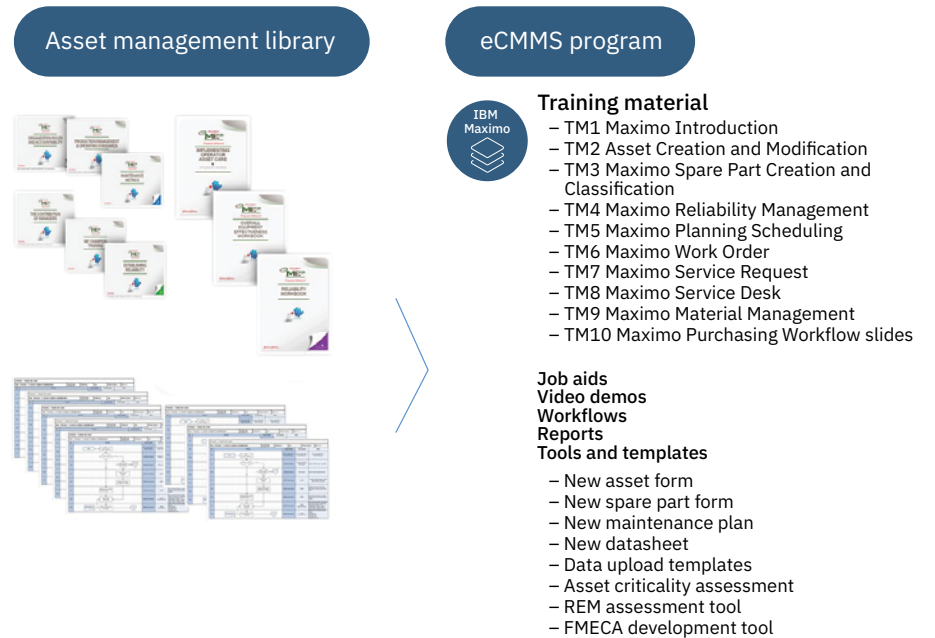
Asset management library

eCMMS program

IBM Maximo

Training material
– TM1 Maximo Introduction
– TM2 Asset Creation and Modification
– TM3 Maximo Spare Part Creation and Classification
– TM4 Maximo Reliability Management
– TM5 Maximo Planning Scheduling
– TM6 Maximo Work Order
– TM7 Maximo Service Request
– TM8 Maximo Service Desk
– TM9 Maximo Material Management
– TM10 Maximo Purchasing Workflow slides

Job aids
Video demos
Workflows
Reports
Tools and templates
– New asset form
– New spare part form
– New maintenance plan
– New datasheet
– Data upload templates
– Asset criticality assessment
– REM assessment tool
– FMECA development tool